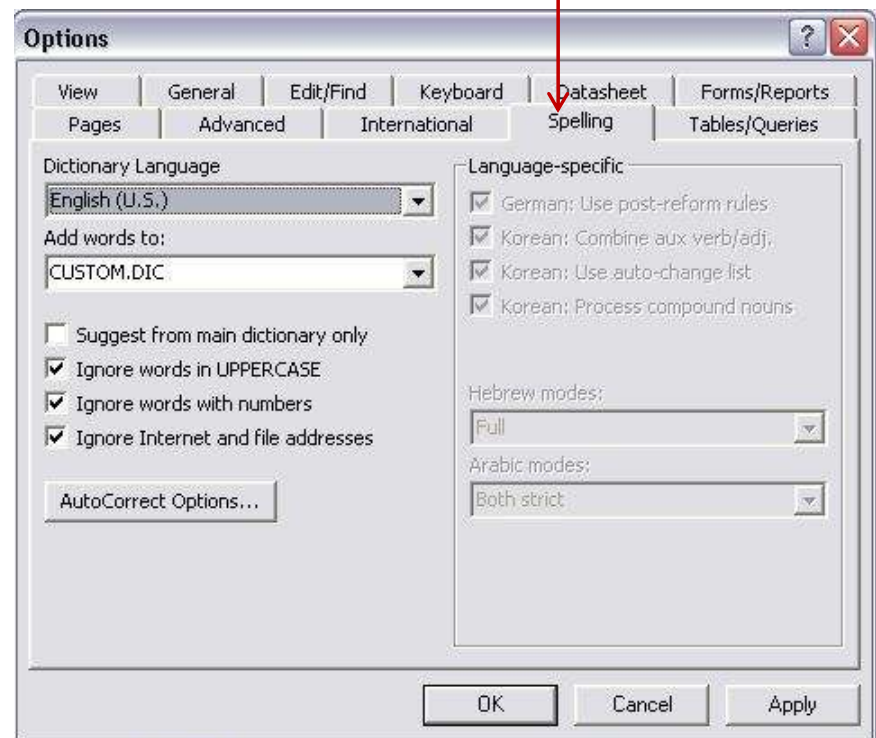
Options

View | General | Edit/Find | Keyboard | Datasheet | Forms/Reports
Pages | Advanced | International | Spelling | Tables/Queries

Dictionary Language
English (U.S.)
Add words to:
CUSTOM.DIC

Suggest from main dictionary only
Ignore words in UPPERCASE
Ignore words with numbers
Ignore Internet and file addresses

AutoCorrect Options...

Language-specific
German: Use post-reform rules
Korean: Combine aux verb/adj.
Korean: Use auto-change list
Korean: Process compound nouns

Hebrew modes:
Full
Arabic modes:
Both strict

OK | Cancel | Apply